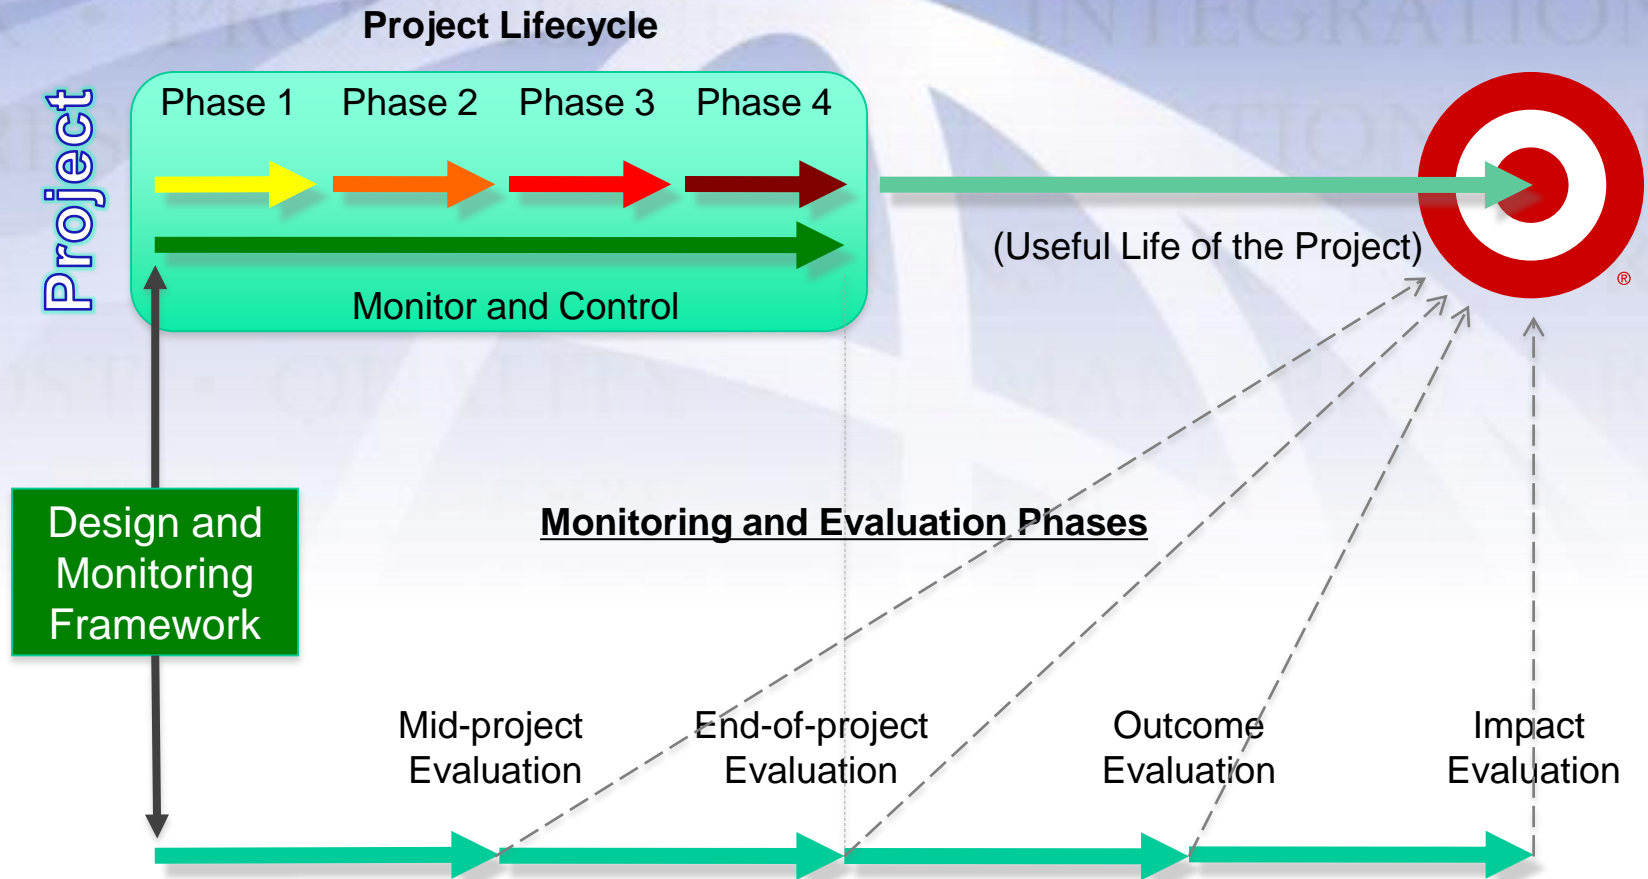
Project Lifecycle

Project

Phase 1 Phase 2 Phase 3 Phase 4

Monitor and Control

(Useful Life of the Project)

®

Design and Monitoring Framework

Monitoring and Evaluation Phases

Mid-project Evaluation

End-of-project Evaluation

Outcome Evaluation

Impact Evaluation